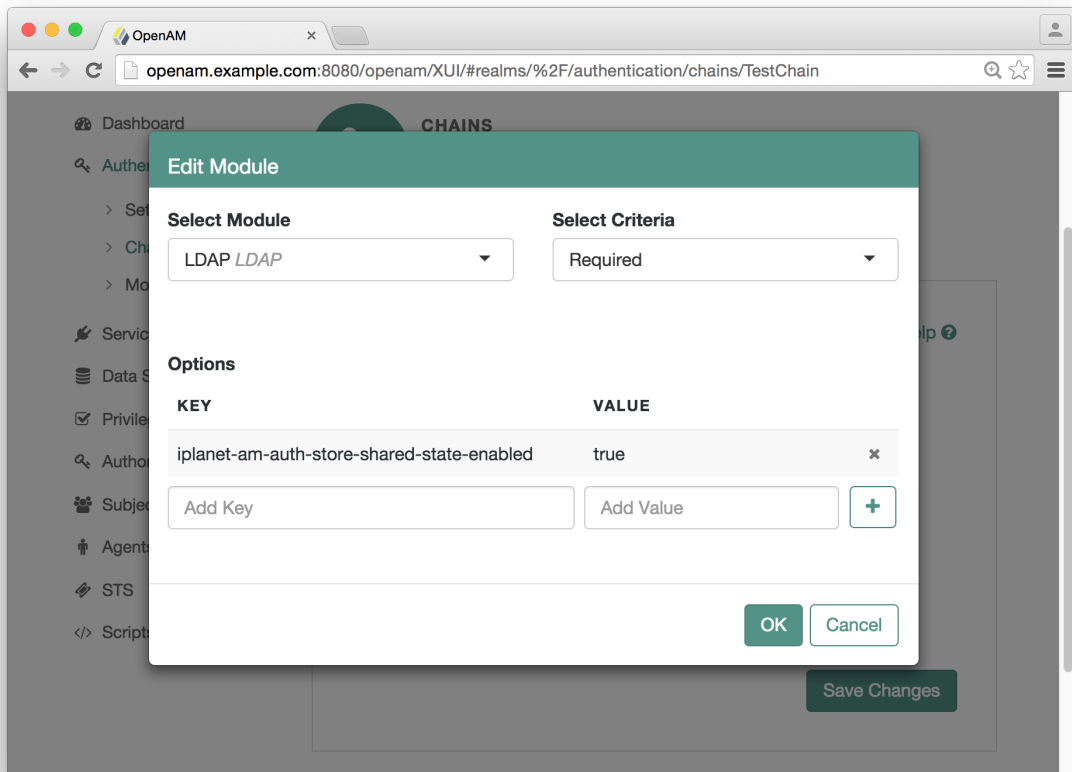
OpenAM

openam.example.com:8080/openam/XUI/#realms/%2F/authentication/chains/TestChain

Dashboard

Authen

Set

Cha

Mo

Servic

Data S

Privile

Author

Subjec

Agents

STS

Scripts

CHAINS

elp

Edit Module

Select Module

LDAP LDAP

Select Criteria

Required

Options

| KEY | VALUE |
|---|---|
| iplanet-am-auth-store-shared-state-enabled | true |

Add Key

Add Value

+

OK

Cancel

Save Changes